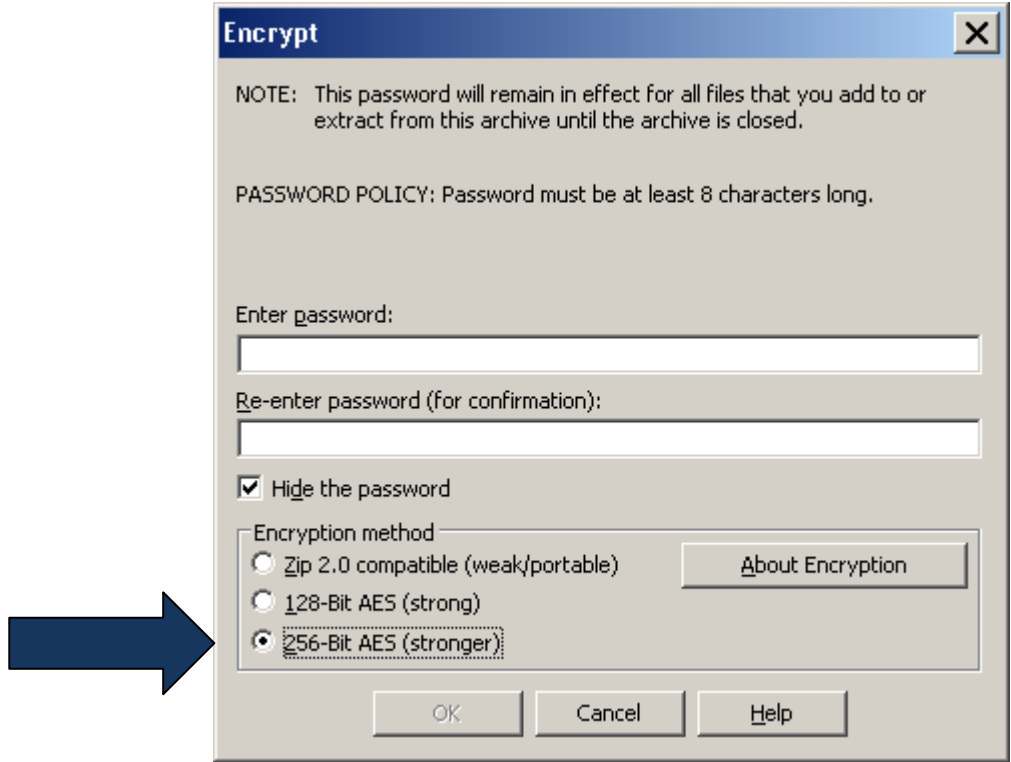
Encrypt

NOTE: This password will remain in effect for all files that you add to or extract from this archive until the archive is closed.

PASSWORD POLICY: Password must be at least 8 characters long.

Enter password:

Re-enter password (for confirmation):

Hide the password

Encryption method

Zip 2.0 compatible (weak/portable)

About Encryption

128-Bit AES (strong)

256-Bit AES (stronger)

OK

Cancel

Help